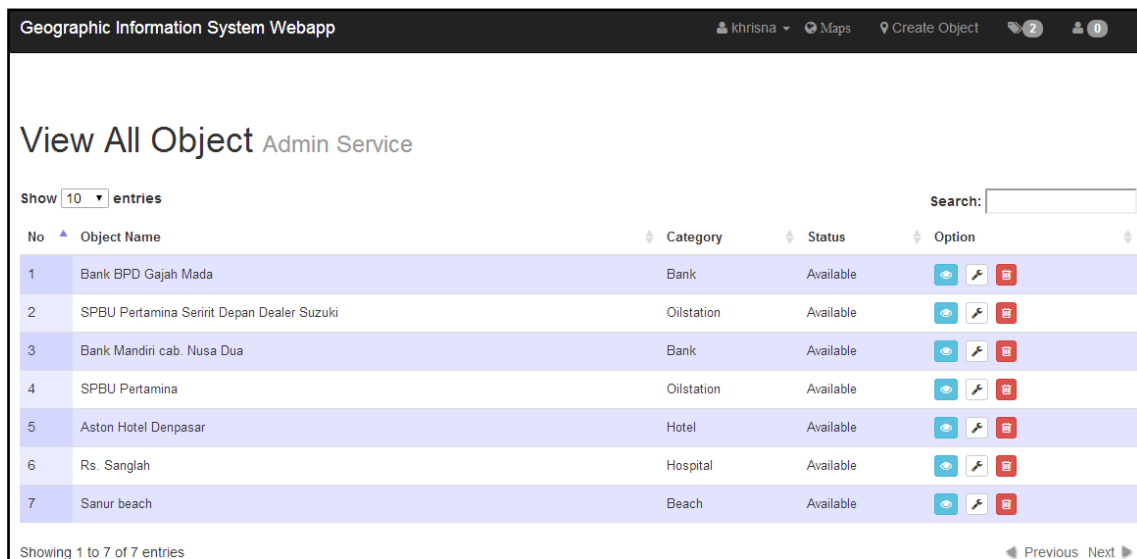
Geographic Information System Webapp

khrisna Maps Create Object 2 0

View All Object Admin Service

Show 10 entries

Search:

| No | Object Name | Category | Status | Option |
|---|---|---|---|---|
| 1 | Bank BPD Gajah Mada | Bank | Available | |
| 2 | SPBU Pertamina Seririt Depan Dealer Suzuki | Oilstation | Available | |
| 3 | Bank Mandiri cab. Nusa Dua | Bank | Available | |
| 4 | SPBU Pertamina | Oilstation | Available | |
| 5 | Aston Hotel Denpasar | Hotel | Available | |
| 6 | Rs. Sanglah | Hospital | Available | |
| 7 | Sanur beach | Beach | Available | |

Showing 1 to 7 of 7 entries

Previous Next